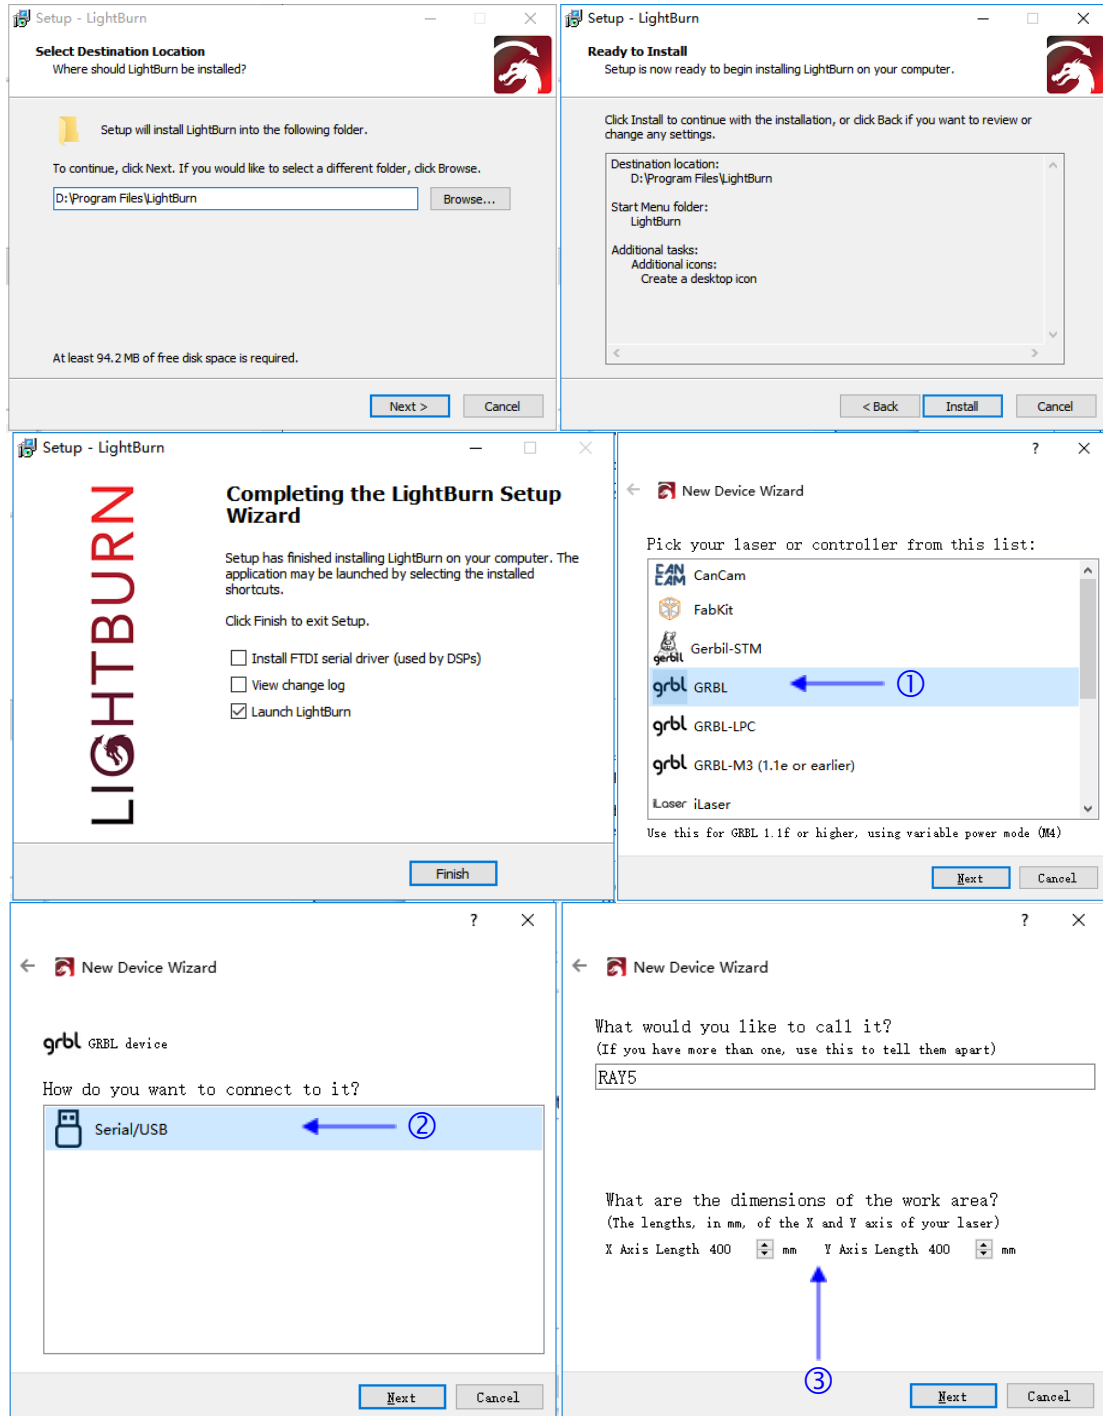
Setup - LightBurn

Select Destination Location
Where should LightBurn be installed?

Setup will install LightBurn into the following folder.

To continue, click Next. If you would like to select a different folder, click Browse.

D:\Program Files\LightBurn

Browse...

At least 94.2 MB of free disk space is required.

Next >

Cancel

Setup - LightBurn

Ready to Install
Setup is now ready to begin installing LightBurn on your computer.

Click Install to continue with the installation, or click Back if you want to review or change any settings.

Destination location:
D:\Program Files\LightBurn

Start Menu folder:
LightBurn

Additional tasks:
Additional icons:
Create a desktop icon

< Back

Install

Cancel

Setup - LightBurn

LIGHTBURN

Completing the LightBurn Setup Wizard

Setup has finished installing LightBurn on your computer. The application may be launched by selecting the installed shortcuts.

Click Finish to exit Setup.

Install FTDI serial driver (used by DSPs)

View change log

Launch LightBurn

Finish

?

New Device Wizard

Pick your laser or controller from this list:

CanCam

FabKit

Gerbil-STM

GRBL

①

GRBL-LPC

GRBL-M3 (1.1e or earlier)

iLaser

Use this for GRBL 1.1f or higher, using variable power mode (M4)

Next

Cancel

?

New Device Wizard

grbl GRBL device

How do you want to connect to it?

Serial/USB

②

Next

Cancel

?

New Device Wizard

What would you like to call it?
(If you have more than one, use this to tell them apart)

RAY5

What are the dimensions of the work area?
(The lengths, in mm, of the X and Y axis of your laser)

X Axis Length 400 mm Y Axis Length 400 mm

③

Next

Cancel